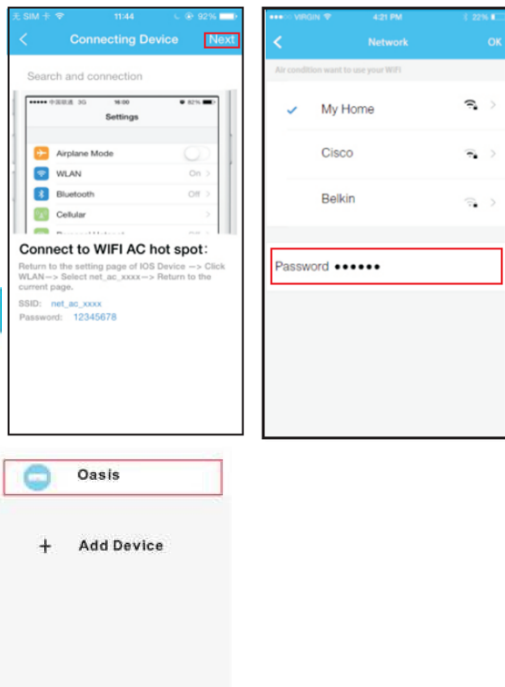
SIM 11:44 92%

Connecting Device Next

Search and connection

16:00 92%

Settings

Airplane Mode

WLAN On

Bluetooth Off

Cellular

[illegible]

Connect to WIFI AC hot spot:

Return to the setting page of IOS Device —> Click WLAN—> Select net_ac_xxxx—> Return to the current page.

SSID: net_ac_xxxx

Password: 12345678

VIRGIN 4:21 PM 22%

Network OK

Air condition want to use your WiFi

My Home

Cisco

Belkin

Password ••••••

Oasis

+ Add Device